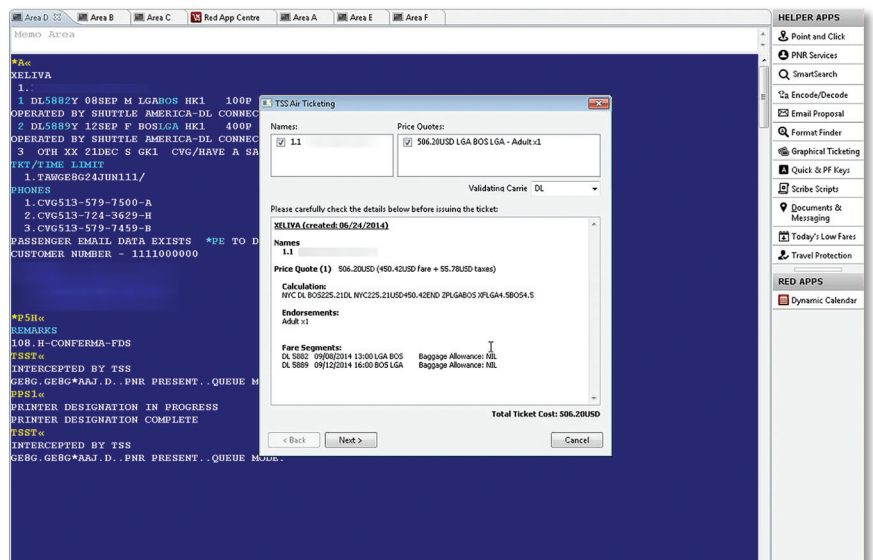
Area D | Area B | Area C | Red App Centre | Area A | Area E | Area F

Memo Area

*A«
XELIVA
1.
1 DL5882Y 08SEP M LGABOS HK1 100P
OPERATED BY SHUTTLE AMERICA-DL CONNEC
2 DL5889Y 12SEP F BOSLGA HK1 400P
OPERATED BY SHUTTLE AMERICA-DL CONNEC
3 OTH XX 21DEC S GK1 CVG/HAVE A SA
TKT/TIME LIMIT
1.TAWGE8G24JUN111/
PHONES
1.CVG513-579-7500-A
2.CVG513-724-3629-H
3.CVG513-579-7459-B
PASSENGER EMAIL DATA EXISTS *PE TO D
CUSTOMER NUMBER - 1111000000

*P5H«
REMARKS
108.H-CONFERMA-FDS
TSST«
INTERCEPTED BY TSS
GE8G.GE8G*AAJ.D..PNR PRESENT..QUEUE M
PPS1«
PRINTER DESIGNATION IN PROGRESS
PRINTER DESIGNATION COMPLETE
TSST«
INTERCEPTED BY TSS
GE8G.GE8G*AAJ.D..PNR PRESENT..QUEUE MODE.

TSS Air Ticketing

Names:
1.1

Price Quotes:
506.20USD LGA BOS LGA - Adult x1

Validating Carrie DL

Please carefully check the details below before issuing the ticket:

XELIVA (created: 06/24/2014)

Names
1.1

Price Quote (1) 506.20USD (450.42USD fare + 55.78USD taxes)

Calculation:
NYC DL BOS225.21DL NYC225.21USD450.42END ZPLGABOS XFLGA4.5BOS4.5

Endorsements:
Adult x1

Fare Segments:
DL 5882 09/08/2014 13:00 LGA BOS Baggage Allowance: NIL
DL 5889 09/12/2014 16:00 BOS LGA Baggage Allowance: NIL

Total Ticket Cost: 506.20USD

< Back | Next > | Cancel

HELPER APPS
Point and Click
PNR Services
SmartSearch
Encode/Decode
Email Proposal
Format Finder
Graphical Ticketing
Quick & PF Keys
Scribe Scripts
Documents & Messaging
Today's Low Fares
Travel Protection
RED APPS
Dynamic Calendar